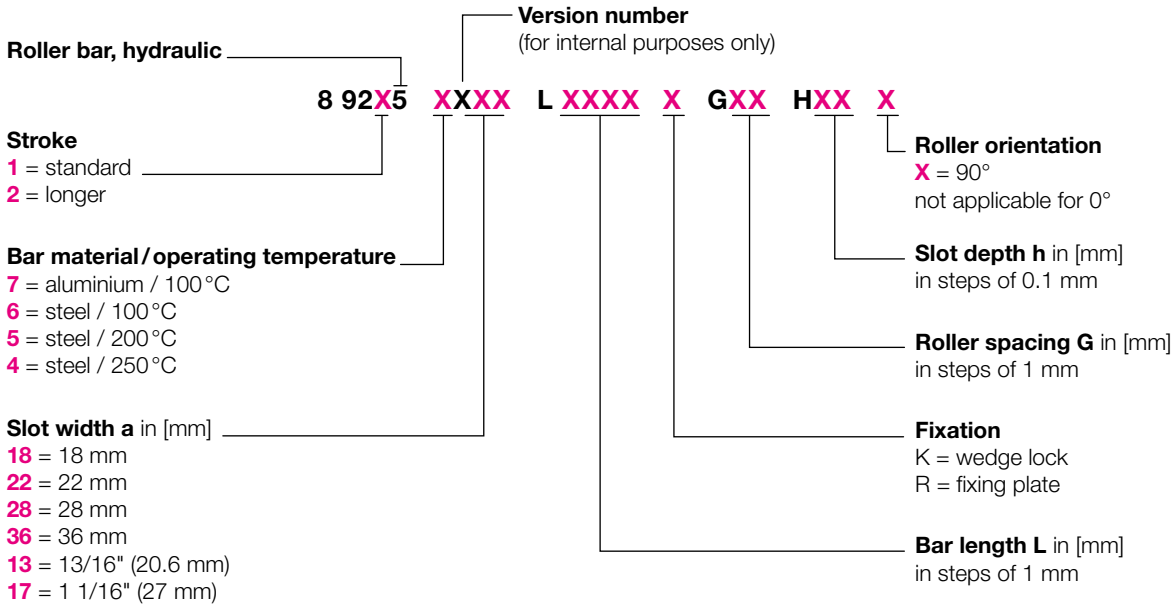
Version number
(for internal purposes only)

Roller bar, hydraulic

8 92X5 XXXX L XXXX X GXX HXX X

Stroke
1 = standard
2 = longer

Bar material / operating temperature
7 = aluminium / 100 °C
6 = steel / 100 °C
5 = steel / 200 °C
4 = steel / 250 °C

Slot width a in [mm]
18 = 18 mm
22 = 22 mm
28 = 28 mm
36 = 36 mm
13 = 13/16" (20.6 mm)
17 = 1 1/16" (27 mm)

Roller orientation
X = 90°
not applicable for 0°

Slot depth h in [mm]
in steps of 0.1 mm

Roller spacing G in [mm]
in steps of 1 mm

Fixation
K = wedge lock
R = fixing plate

Bar length L in [mm]
in steps of 1 mm